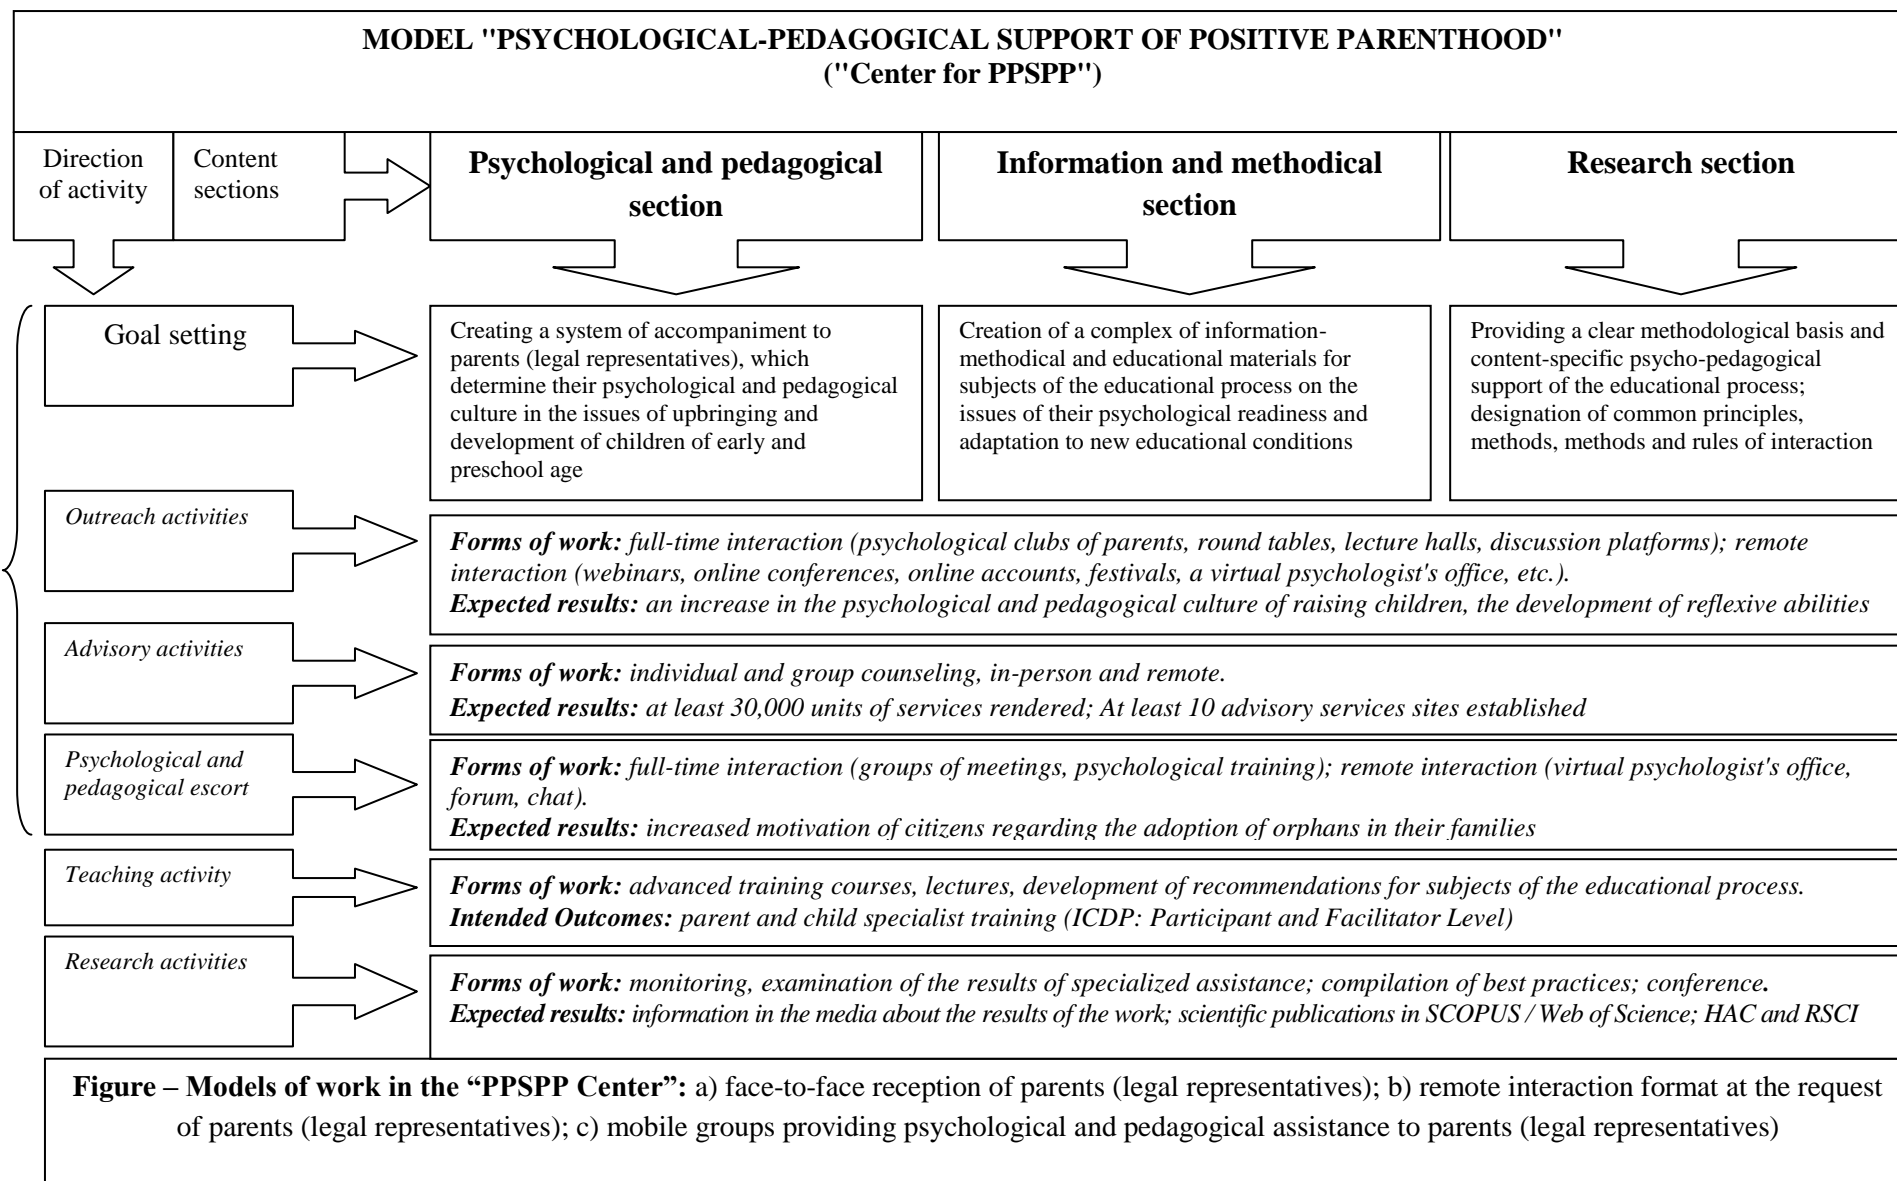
MODEL "PSYCHOLOGICAL-PEDAGOGICAL SUPPORT OF POSITIVE PARENTHOOD"
("Center for PPSPP")

Direction of activity

Content sections

Psychological and pedagogical section

Information and methodical section

Research section

Goal setting

Creating a system of accompaniment to parents (legal representatives), which determine their psychological and pedagogical culture in the issues of upbringing and development of children of early and preschool age

Creation of a complex of information-methodical and educational materials for subjects of the educational process on the issues of their psychological readiness and adaptation to new educational conditions

Providing a clear methodological basis and content-specific psycho-pedagogical support of the educational process; designation of common principles, methods, methods and rules of interaction

Outreach activities

Forms of work: full-time interaction (psychological clubs of parents, round tables, lecture halls, discussion platforms); remote interaction (webinars, online conferences, online accounts, festivals, a virtual psychologist's office, etc.).
Expected results: an increase in the psychological and pedagogical culture of raising children, the development of reflexive abilities

Advisory activities

Forms of work: individual and group counseling, in-person and remote.
Expected results: at least 30,000 units of services rendered; At least 10 advisory services sites established

Psychological and pedagogical escort

Forms of work: full-time interaction (groups of meetings, psychological training); remote interaction (virtual psychologist's office, forum, chat).
Expected results: increased motivation of citizens regarding the adoption of orphans in their families

Teaching activity

Forms of work: advanced training courses, lectures, development of recommendations for subjects of the educational process.
Intended Outcomes: parent and child specialist training (ICDP: Participant and Facilitator Level)

Research activities

Forms of work: monitoring, examination of the results of specialized assistance; compilation of best practices; conference.
Expected results: information in the media about the results of the work; scientific publications in SCOPUS / Web of Science; HAC and RSCI

Figure – Models of work in the “PPSPP Center”: a) face-to-face reception of parents (legal representatives); b) remote interaction format at the request of parents (legal representatives); c) mobile groups providing psychological and pedagogical assistance to parents (legal representatives)